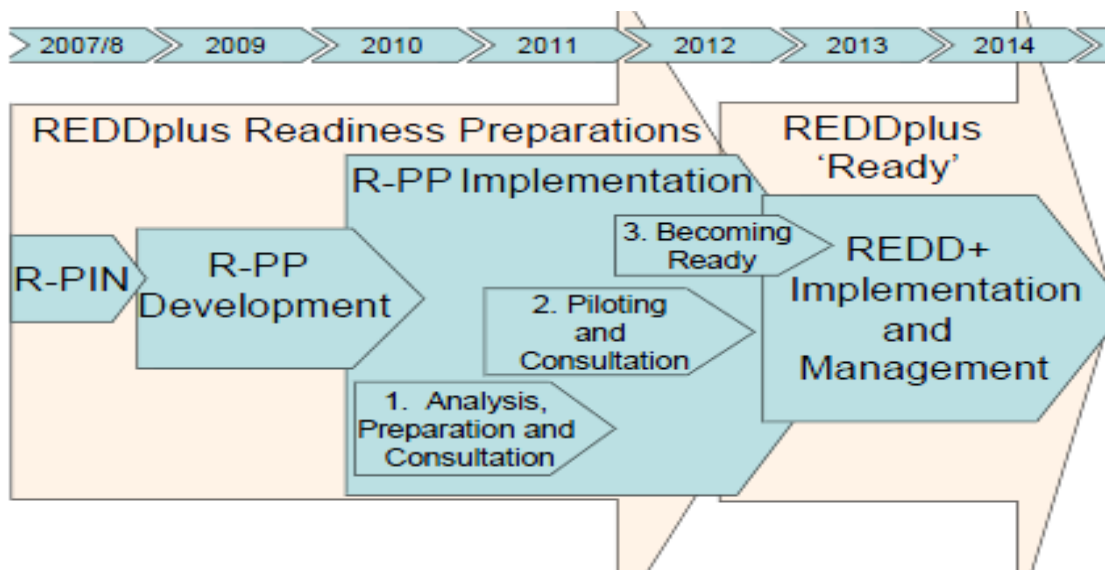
2007/8
2009
2010
2011
2012
2013
2014

REDDplus Readiness Preparations

REDDplus 'Ready'

R-PP Implementation

R-PIN

R-PP Development

3. Becoming Ready

2. Piloting and Consultation

1. Analysis, Preparation and Consultation

REDD+ Implementation and Management